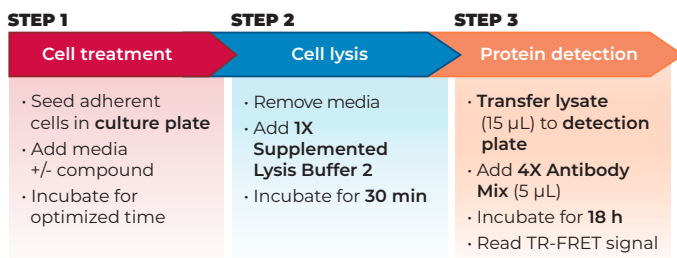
STEP 1

Cell treatment

• Seed adherent cells in **culture plate**
• Add media +/- compound
• Incubate for optimized time

STEP 2

Cell lysis

• Remove media
• Add **1X Supplemented Lysis Buffer 2**
• Incubate for **30 min**

STEP 3

Protein detection

• **Transfer lysate** (15 µL) to **detection plate**
• Add **4X Antibody Mix** (5 µL)
• Incubate for **18 h**
• Read TR-FRET signal